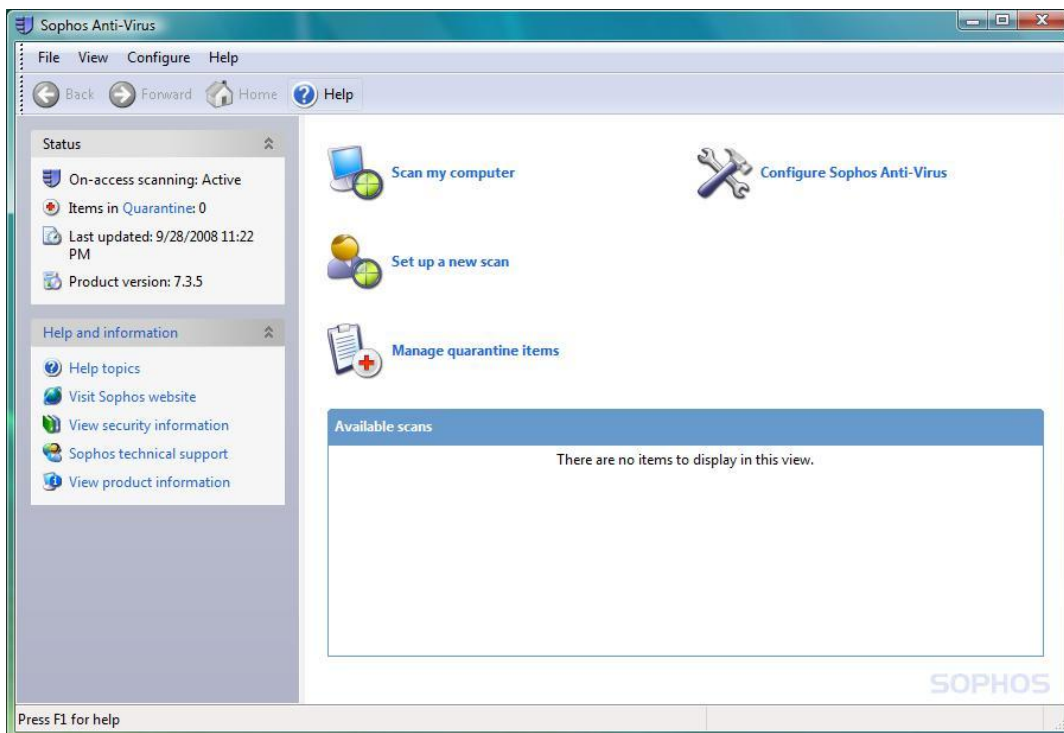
Sophos Anti-Virus

File View Configure Help

Back Forward Home Help

Status

On-access scanning: Active

Items in Quarantine: 0

Last updated: 9/28/2008 11:22 PM

Product version: 7.3.5

Help and information

Help topics

Visit Sophos website

View security information

Sophos technical support

View product information

Scan my computer

Configure Sophos Anti-Virus

Set up a new scan

Manage quarantine items

Available scans

There are no items to display in this view.

SOPHOS

Press F1 for help